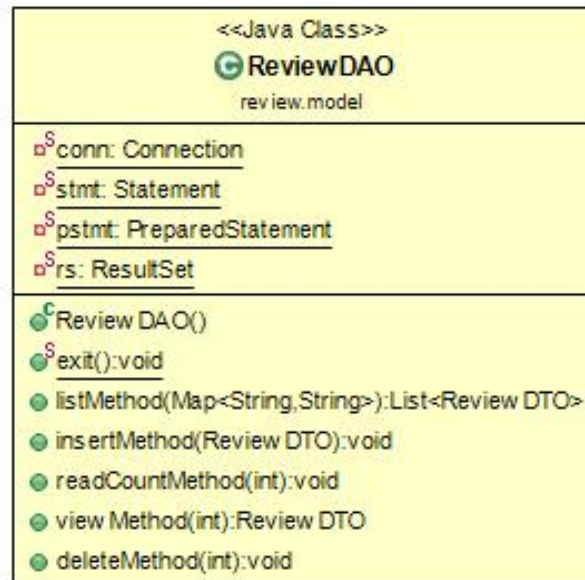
<<Java Class>>
ReviewDAO
review.model

conn: Connection
stmt: Statement
pstmt: PreparedStatement
rs: ResultSet

ReviewDAO()
exit():void
listMethod(Map<String,String>):List<ReviewDTO>
insertMethod(ReviewDTO):void
readCountMethod(int):void
viewMethod(int):ReviewDTO
deleteMethod(int):void